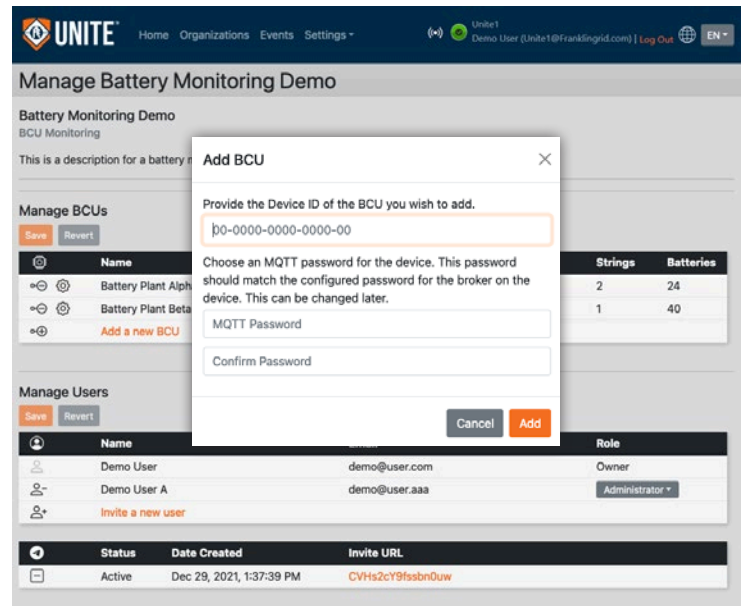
UNITE® Home Organizations Events Settings ▾

Unite1
Demo User (Unite1@Franklingrid.com) | Log Out EN ▾

Manage Battery Monitoring Demo

Battery Monitoring Demo
BCU Monitoring

This is a description for a battery m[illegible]

Manage BCUs

Save Revert

| | Name | | Strings | Batteries |
|---|---|---|---|---|
| | Battery Plant Alph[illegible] | | 2 | 24 |
| | Battery Plant Beta | | 1 | 40 |
| | Add a new BCU | | | |

Manage Users

Save Revert

| | Name | Email | Role |
|---|---|---|---|
| | Demo User | demo@user.com | Owner |
| | Demo User A | demo@user.aaa | Administrator ▾ |
| | Invite a new user | | |

| | Status | Date Created | Invite URL |
|---|---|---|---|
| | Active | Dec 29, 2021, 1:37:39 PM | CVHs2cY9fssbn0uw |

Add BCU

Provide the Device ID of the BCU you wish to add.

00-0000-0000-0000-00

Choose an MQTT password for the device. This password should match the configured password for the broker on the device. This can be changed later.

MQTT Password

Confirm Password

Cancel Add